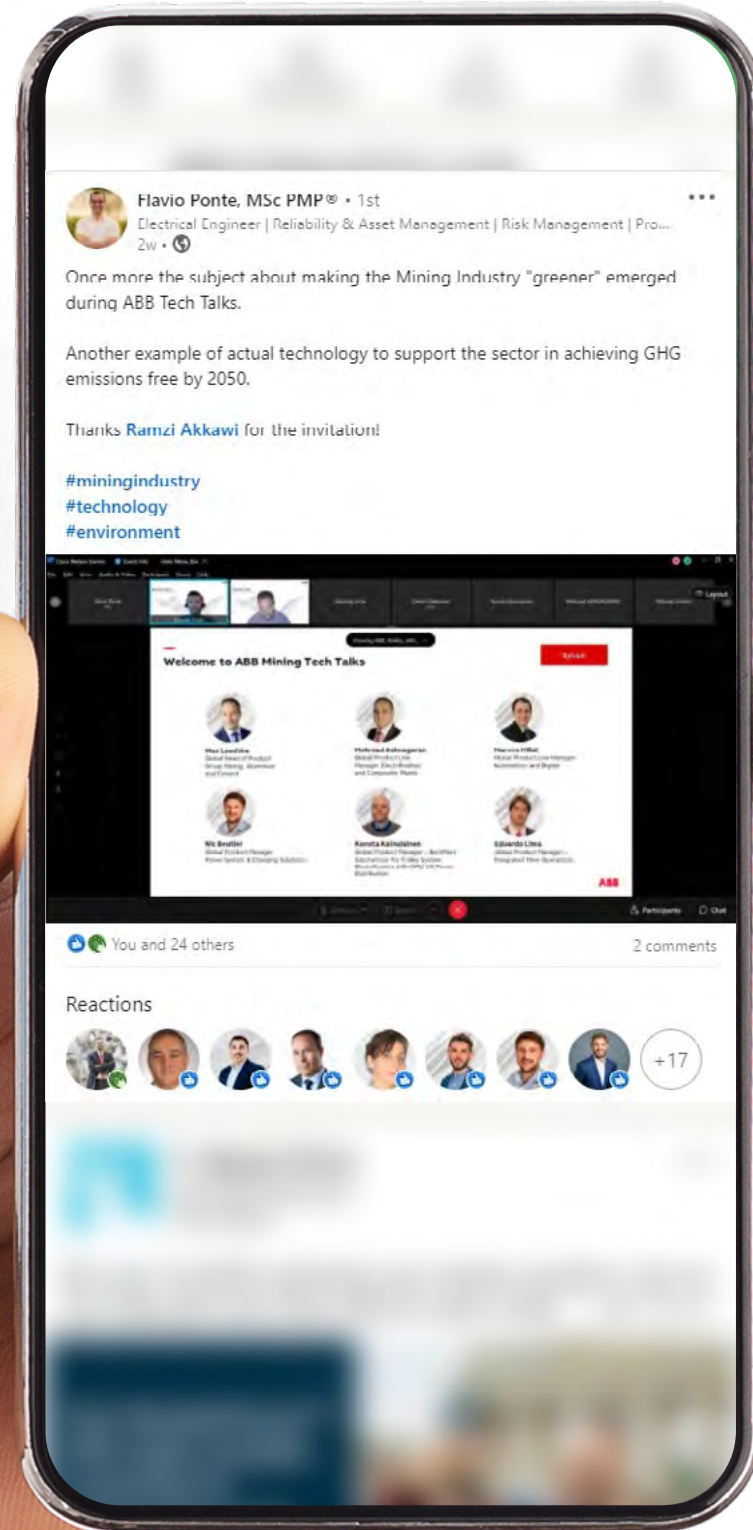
Flavio Ponte, MSc PMP® • 1st
Electrical Engineer | Reliability & Asset Management | Risk Management | Pro...
2w •

Once more the subject about making the Mining Industry "greener" emerged during ABB Tech Talks.

Another example of actual technology to support the sector in achieving GHG emissions free by 2050.

Thanks Ramzi Akkawi for the invitation!

#miningindustry
#technology
#environment

Layout

Welcome to ABB Mining Tech Talks

Max Luedtke
Global Head of Product Group Mining, Aluminium and Cement

Mehrzad Ashnagaran
Global Product Line Manager Electrification and Composite Plants

Marcos Villal
Global Product Line Manager Automation and Digital

Nic Beutler
Global Product Manager Power Systems & Charging Solutions

Konsta Kainulainen
Global Product Manager – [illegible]

Eduardo Lima
Global Product Manager – Integrated Mine Operations

ABB

Participants Chat

You and 24 others
2 comments

Reactions
+17